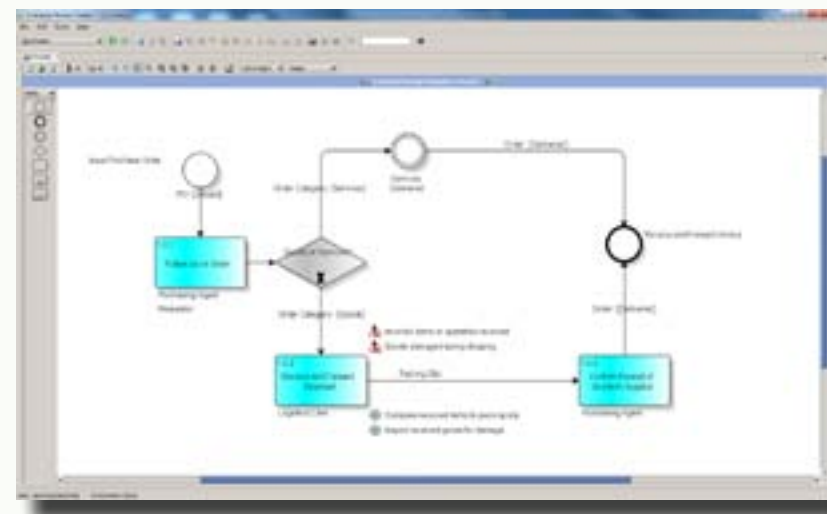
Issue Purchase Order

PO [Created]

Follow-up on Order

Purchasing Agent

Requester

Order Category [Services]

Services [Delivered]

Order [Delivered]

Receive and inspect invoice

Order Category [Goods]

Incorrect items or quantities received

Goods damaged during shipping

Receive and Inspect Shipment

Logistics Clerk

Packing Slip

Compare received items to purchase order

Inspect received goods for damage

Confirm Receipt of Goods to Supplier

Purchasing Agent

Order [Delivered]